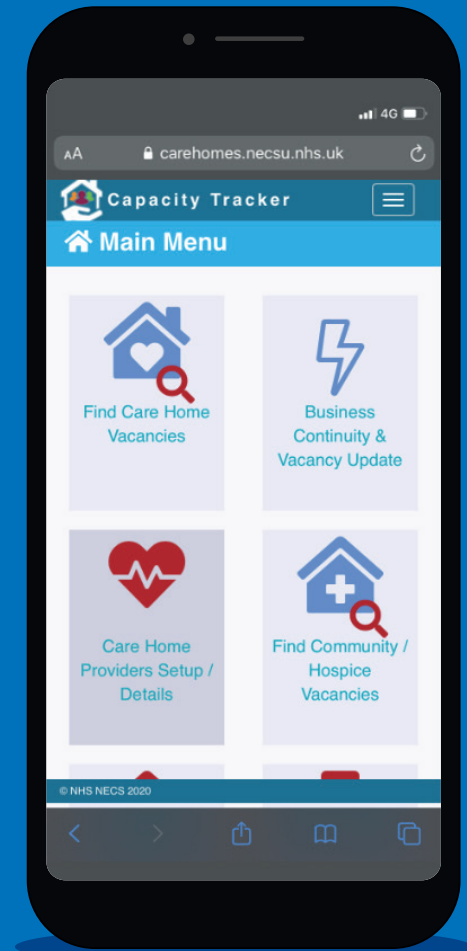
4G

AA carehomes.necsu.nhs.uk

Capacity Tracker

Main Menu

Find Care Home Vacancies

Business Continuity & Vacancy Update

Care Home Providers Setup / Details

Find Community / Hospice Vacancies

© NHS NECS 2020